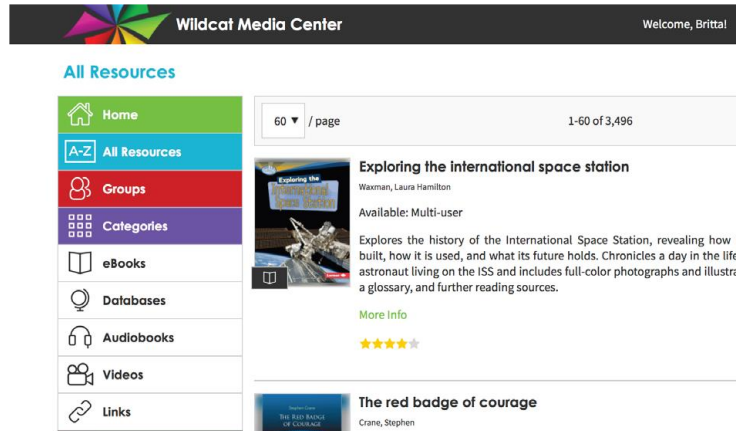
Wildcat Media Center

Welcome, Britta!

All Resources

Home

A-Z All Resources

Groups

Categories

eBooks

Databases

Audiobooks

Videos

Links

60 ▼ / page

1-60 of 3,496

Exploring the International Space Station

Exploring the international space station

Waxman, Laura Hamilton

Available: Multi-user

Explores the history of the International Space Station, revealing how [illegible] built, how it is used, and what its future holds. Chronicles a day in the life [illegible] astronaut living on the ISS and includes full-color photographs and illustra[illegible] a glossary, and further reading sources.

More Info

Stephen Crane

The Red Badge of Courage

The red badge of courage

Crane, Stephen